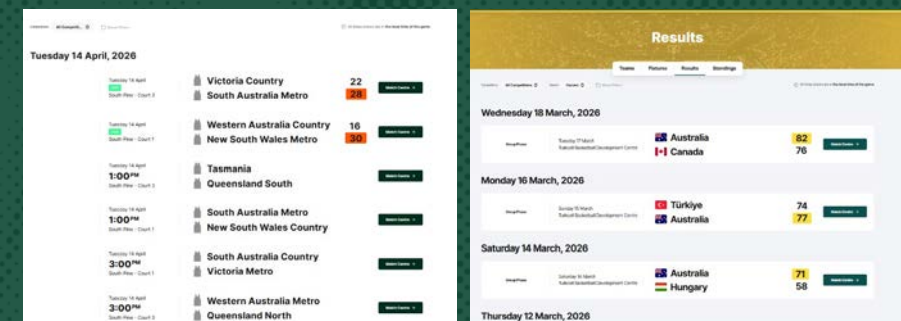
Competition All Competiti...

Tuesday 14 April, 2026

Tuesday 14 April
South Pine - Court 3

Victoria Country 22
South Australia Metro 28

Match Centre

Tuesday 14 April
South Pine - Court 1

Western Australia Country 16
New South Wales Metro 30

Match Centre

Tuesday 14 April
1:00PM
South Pine - Court 2

Tasmania
Queensland South

Match Centre

Tuesday 14 April
1:00PM
South Pine - Court 3

South Australia Metro
New South Wales Country

Match Centre

Tuesday 14 April
3:00PM
South Pine - Court 1

South Australia Country
Victoria Metro

Match Centre

Tuesday 14 April
3:00PM
South Pine - Court 2

Western Australia Metro
Queensland North

Match Centre

Results

Teams Fixtures Results Standings

Competition All Competitions Team Gender

Wednesday 18 March, 2026

Group Phase
Tuesday 17 March
Tuksoft Basketball Development Centre

Australia 82
Canada 76

Match Centre

Monday 16 March, 2026

Group Phase
Sunday 15 March
Tuksoft Basketball Development Centre

Türkiye 74
Australia 77

Match Centre

Saturday 14 March, 2026

Group Phase
Saturday 14 March
Tuksoft Basketball Development Centre

Australia 71
Hungary 58

Match Centre

Thursday 12 March, 2026